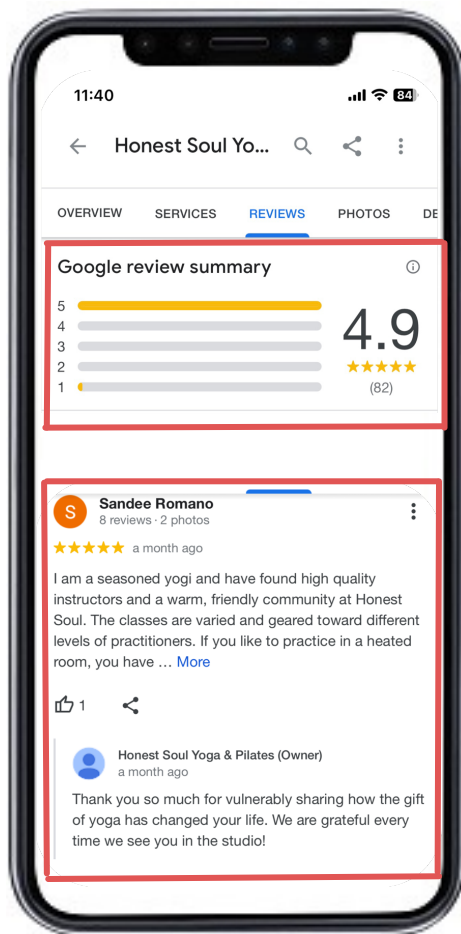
11:40

84

Honest Soul Yo...

OVERVIEW SERVICES REVIEWS PHOTOS DE

Google review summary

5
4
3
2
1

4.9
★★★★★
(82)

S

Sandee Romano
8 reviews · 2 photos

★★★★★ a month ago

I am a seasoned yogi and have found high quality instructors and a warm, friendly community at Honest Soul. The classes are varied and geared toward different levels of practitioners. If you like to practice in a heated room, you have ... More

1

Honest Soul Yoga & Pilates (Owner)
a month ago

Thank you so much for vulnerably sharing how the gift of yoga has changed your life. We are grateful every time we see you in the studio!